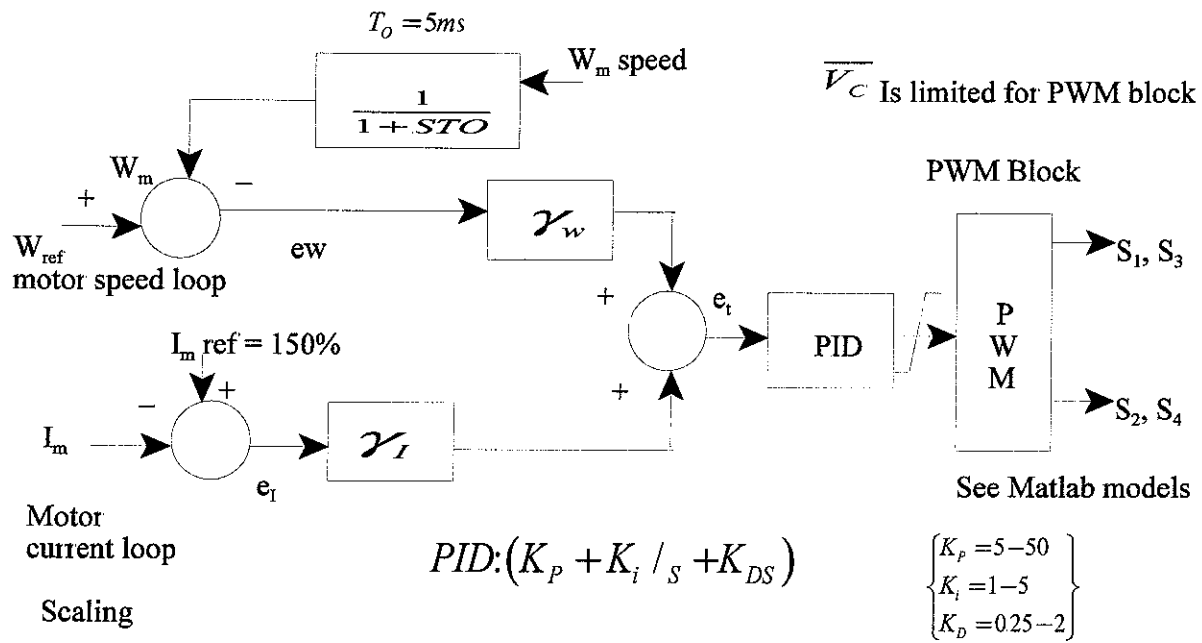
$T_o = 5ms$

$W_m$ speed

$\frac{1}{1+STO}$

$\overline{V_C}$ Is limited for PWM block

$W_m$

+

−

$W_{ref}$

motor speed loop

ew

$\gamma_w$

PWM Block

+

$e_t$

PID

P
W
M

$S_1, S_3$

$I_m$ ref = 150%

+

−

+

$I_m$

$\gamma_I$

$e_I$

$S_2, S_4$

See Matlab models

Motor current loop

$PID\!:\!\left(K_P + K_i / _S + K_{DS}\right)$

$\begin{Bmatrix} K_P = 5-50 \\ K_i = 1-5 \\ K_D = 0.25-2 \end{Bmatrix}$

Scaling